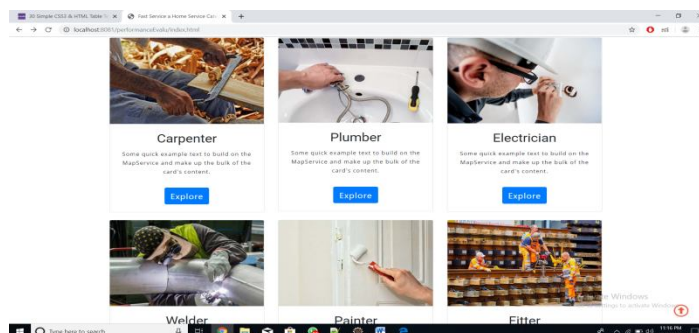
30 Simple CSS3 & HTML Table ✕ | Fast Service a Home Service Cen ✕ | +

← → C ⓘ localhost:8081/performanceEvalu/index.html

Carpenter

Some quick example text to build on the MapService and make up the bulk of the card's content.

Explore

Plumber

Some quick example text to build on the MapService and make up the bulk of the card's content.

Explore

Electrician

Some quick example text to build on the MapService and make up the bulk of the card's content.

Explore

Welder

Painter

Fitter

Activate Windows
Go to Settings to activate Windows.

Type here to search

11:16 PM